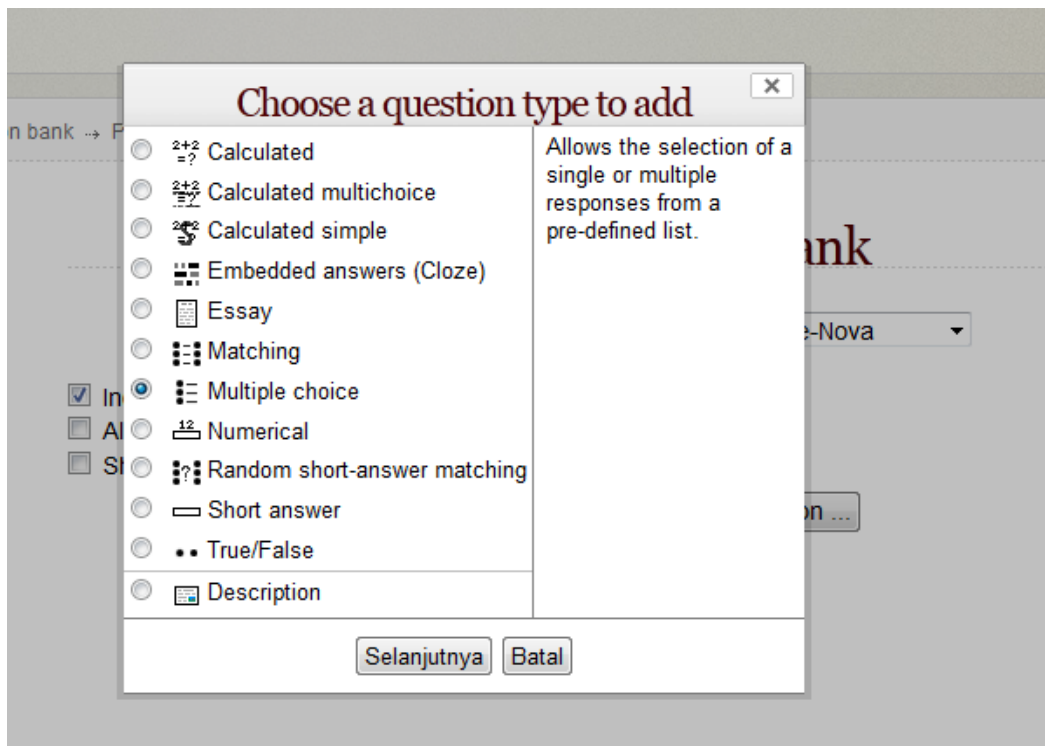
n bank → P

ank

e-Nova

In
Al
Sl

on ...

Choose a question type to add

×

Calculated
Calculated multichoice
Calculated simple
Embedded answers (Cloze)
Essay
Matching
Multiple choice
Numerical
Random short-answer matching
Short answer
True/False
Description

Allows the selection of a single or multiple responses from a pre-defined list.

Selanjutnya Batal